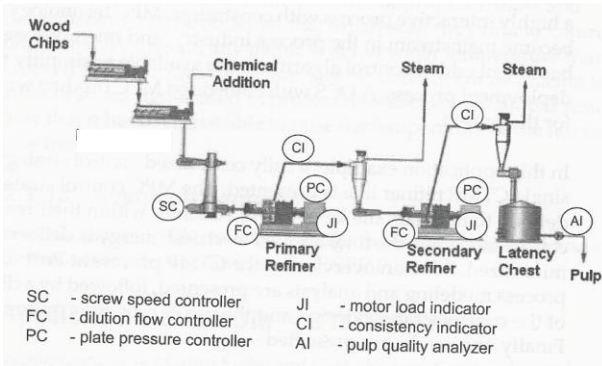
a highly intensive ... became ... has ... deployed ...

In ... simula... se...

Wood Chips

Chemical Addition

Steam

Steam

CI

CI

SC

PC

PC

JI

JI

AI

FC

FC

Primary Refiner

Secondary Refiner

Latency Chest

Pulp

SC - screw speed controller
FC - dilution flow controller
PC - plate pressure controller

JI - motor load indicator
CI - consistency indicator
AI - pulp quality analyzer